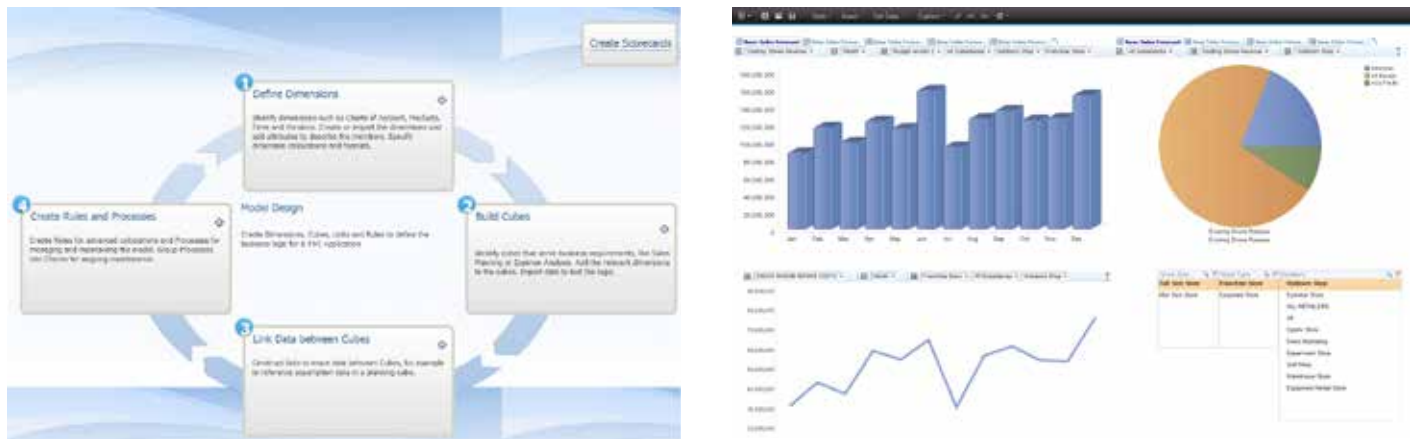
Create Scorecards

1 Define Dimensions

Identify dimensions such as Charts of Account, Markets, Time and Versions. Create or import the dimensions and add attributes to describe the members. Specify dimension calculations and formats.

Model Design

Create Dimensions, Cubes, Links and Rules to define the business logic for a TM1 application

4 Create Rules and Processes

Create Rules for advanced calculations and Processes for managing and maintaining the model. Group Processes into Chores for ongoing maintenance.

2 Build Cubes

Identify cubes that serve business requirements, like Sales Planning or Expense Analysis. Add the relevant dimensions to the cubes. Import data to test the logic.

3 Link Data between Cubes

Construct links to move data between Cubes, for example to reference assumption data in a planning cube.

Jan Feb Mar Apr May Jun Jul Aug Sep Oct Nov Dec

Existing Stores Revenue

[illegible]